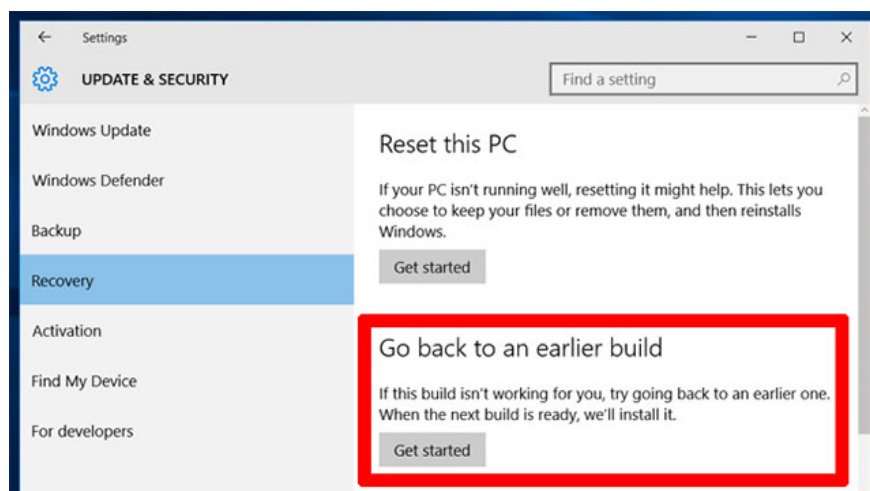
Settings

UPDATE & SECURITY

Find a setting

Windows Update

Windows Defender

Backup

Recovery

Activation

Find My Device

For developers

Reset this PC

If your PC isn't running well, resetting it might help. This lets you choose to keep your files or remove them, and then reinstalls Windows.

Get started

Go back to an earlier build

If this build isn't working for you, try going back to an earlier one. When the next build is ready, we'll install it.

Get started